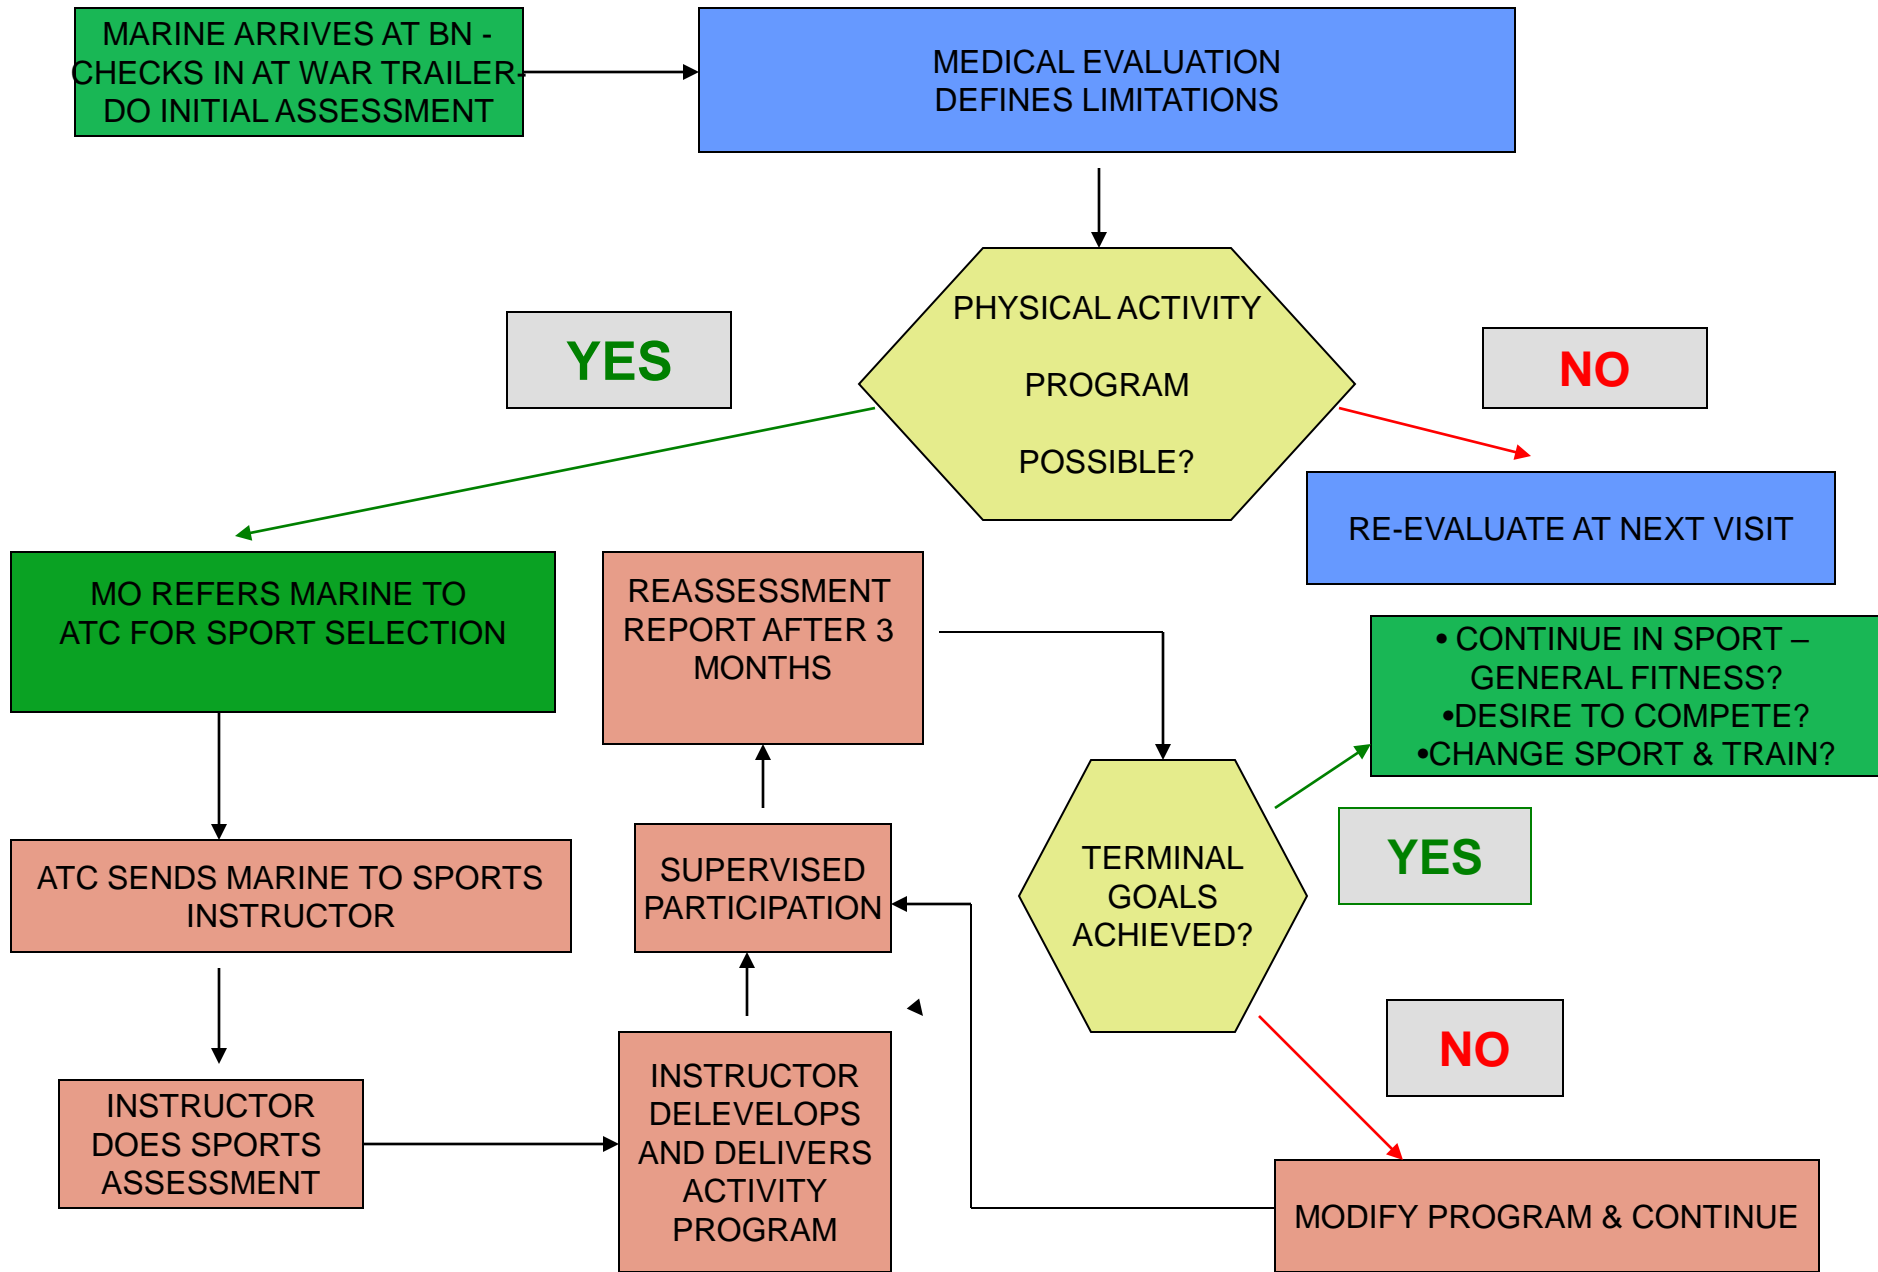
MARINE ARRIVES AT BN - CHECKS IN AT WAR TRAILER- DO INITIAL ASSESSMENT

MEDICAL EVALUATION DEFINES LIMITATIONS

PHYSICAL ACTIVITY PROGRAM POSSIBLE?

YES

NO

RE-EVALUATE AT NEXT VISIT

MO REFERS MARINE TO ATC FOR SPORT SELECTION

REASSESSMENT REPORT AFTER 3 MONTHS

• CONTINUE IN SPORT – GENERAL FITNESS?
•DESIRE TO COMPETE?
•CHANGE SPORT & TRAIN?

ATC SENDS MARINE TO SPORTS INSTRUCTOR

SUPERVISED PARTICIPATION

TERMINAL GOALS ACHIEVED?

YES

NO

INSTRUCTOR DOES SPORTS ASSESSMENT

INSTRUCTOR DELEVELOPS AND DELIVERS ACTIVITY PROGRAM

MODIFY PROGRAM & CONTINUE